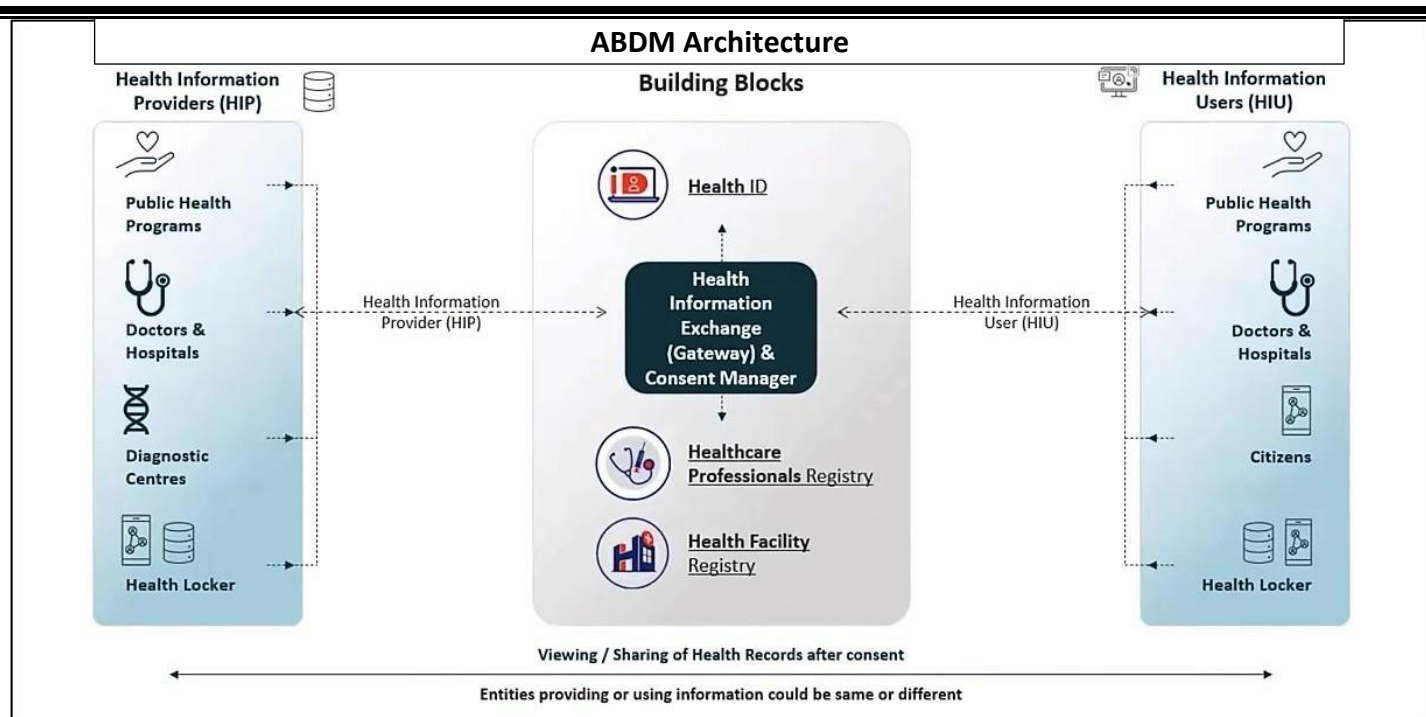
ABDM Architecture

Health Information Providers (HIP)

Building Blocks

Health Information Users (HIU)

Public Health Programs

Doctors & Hospitals

Diagnostic Centres

Health Locker

Health Information Provider (HIP)

Health ID

Health Information Exchange (Gateway) & Consent Manager

Healthcare Professionals Registry

Health Facility Registry

Health Information User (HIU)

Public Health Programs

Doctors & Hospitals

Citizens

Health Locker

Viewing / Sharing of Health Records after consent

Entities providing or using information could be same or different